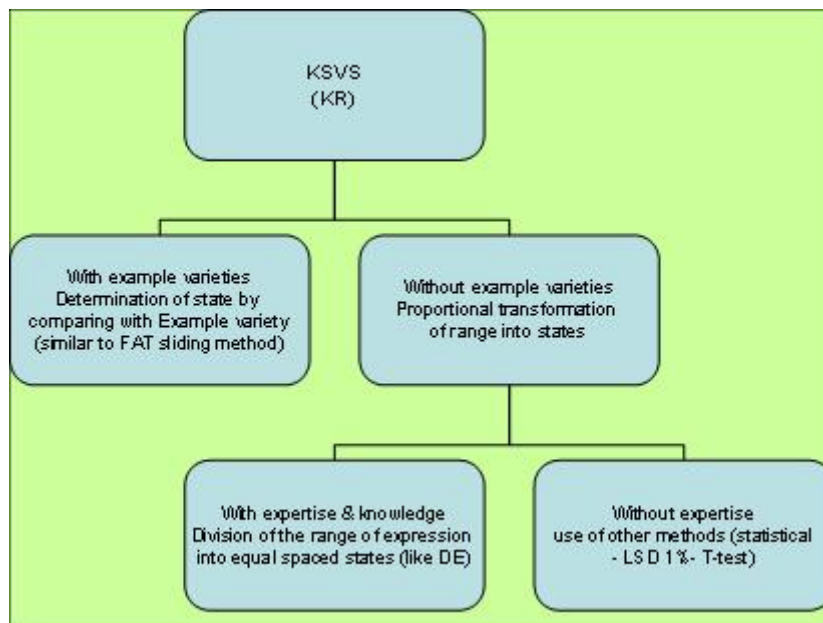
KSVS
(KR)

With example varieties
Determination of state by comparing with Example variety (similar to FAT sliding method)

Without example varieties
Proportional transformation of range into states

With expertise & knowledge
Division of the range of expression into equal spaced states (like DE)

Without expertise
use of other methods (statistical - LSD 1%- T-test)